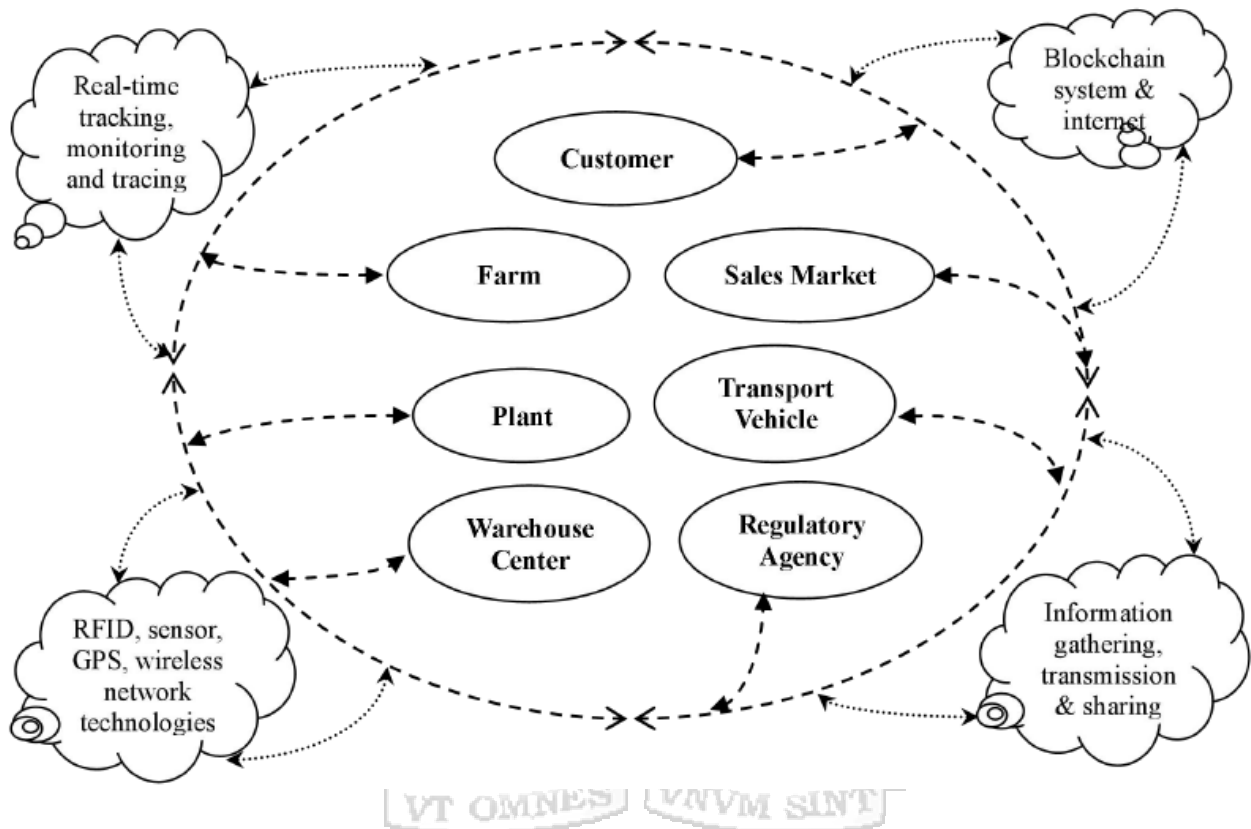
Real-time tracking, monitoring and tracing

Blockchain system & internet

Customer

Farm

Sales Market

Plant

Transport Vehicle

Warehouse Center

Regulatory Agency

RFID, sensor, GPS, wireless network technologies

Information gathering, transmission & sharing

VT OMNES UNVM SINT